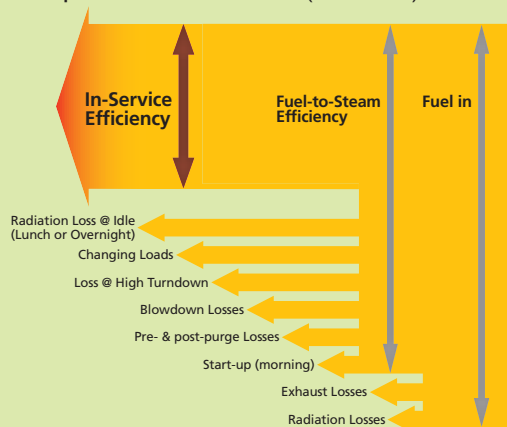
In-Service Efficiency

Fuel-to-Steam Efficiency

Fuel in

Radiation Loss @ Idle (Lunch or Overnight)

Changing Loads

Loss @ High Turndown

Blowdown Losses

Pre- & post-purge Losses

Start-up (morning)

Exhaust Losses

Radiation Losses